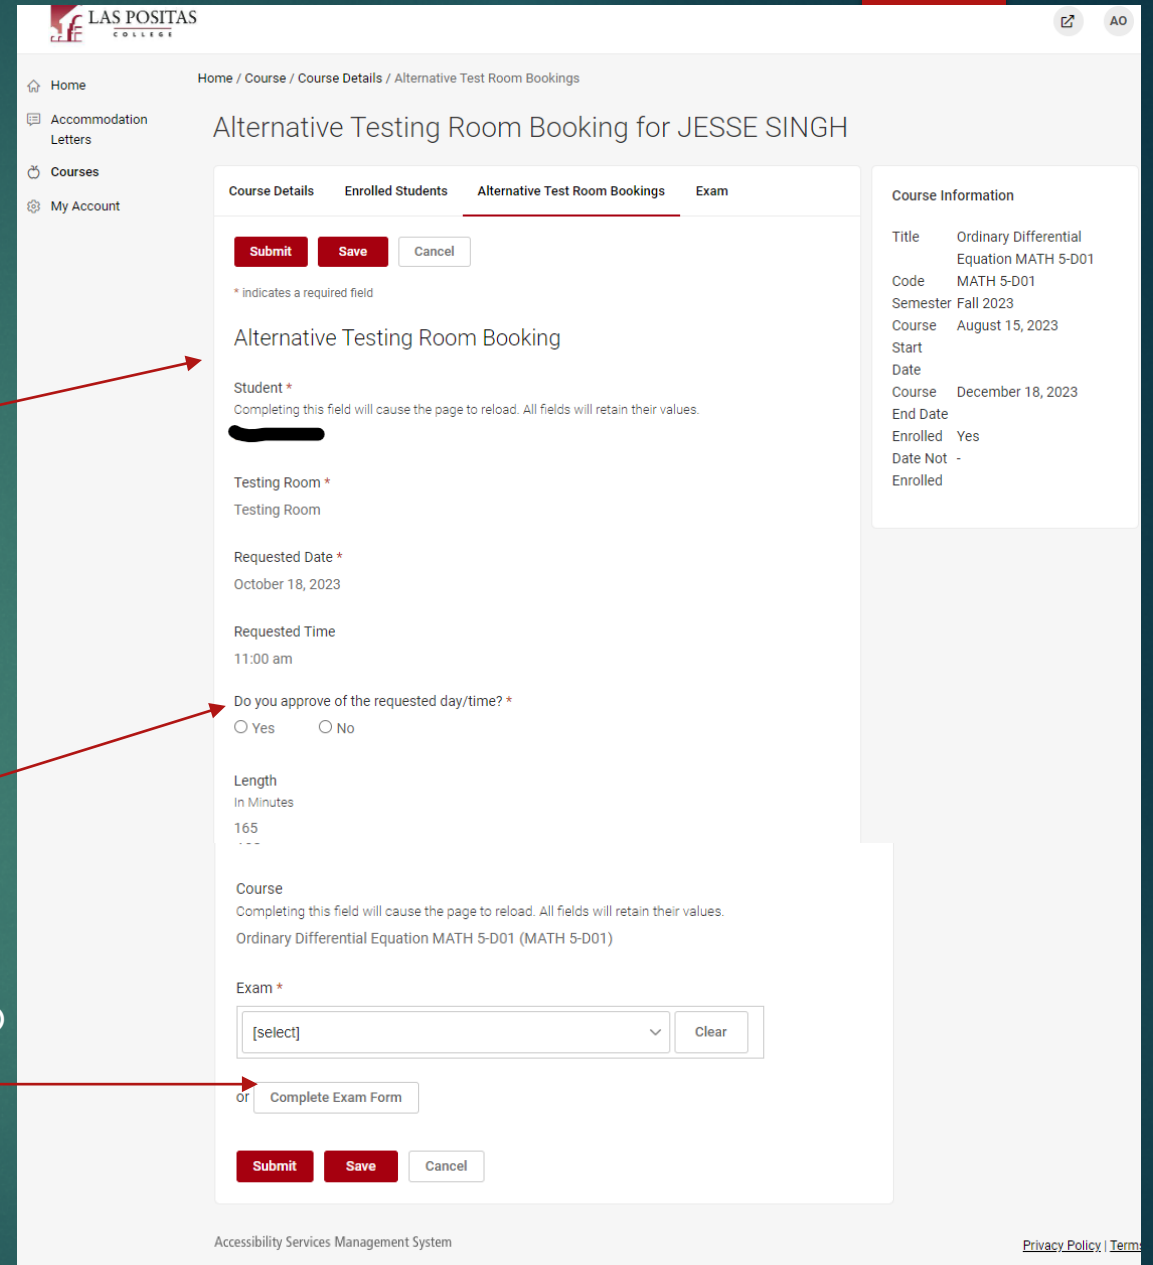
LAS POSITAS
COLLEGE

AO

Home
Accommodation Letters
Courses
My Account

Home / Course / Course Details / Alternative Test Room Bookings

Alternative Testing Room Booking for JESSE SINGH

Course Details | Enrolled Students | Alternative Test Room Bookings | Exam

Submit Save Cancel

* indicates a required field

Alternative Testing Room Booking

Student *
Completing this field will cause the page to reload. All fields will retain their values.

Testing Room *
Testing Room

Requested Date *
October 18, 2023

Requested Time
11:00 am

Do you approve of the requested day/time? *
Yes No

Length
In Minutes
165

Course
Completing this field will cause the page to reload. All fields will retain their values.
Ordinary Differential Equation MATH 5-D01 (MATH 5-D01)

Exam *
[select] Clear

or Complete Exam Form

Submit Save Cancel

Course Information

| Title | Ordinary Differential Equation MATH 5-D01 |
|---|---|
| Code | MATH 5-D01 |
| Semester | Fall 2023 |
| Course Start Date | August 15, 2023 |
| Course End Date | December 18, 2023 |
| Enrolled | Yes |
| Date Not Enrolled | - |

Accessibility Services Management System

Privacy Policy | Terms